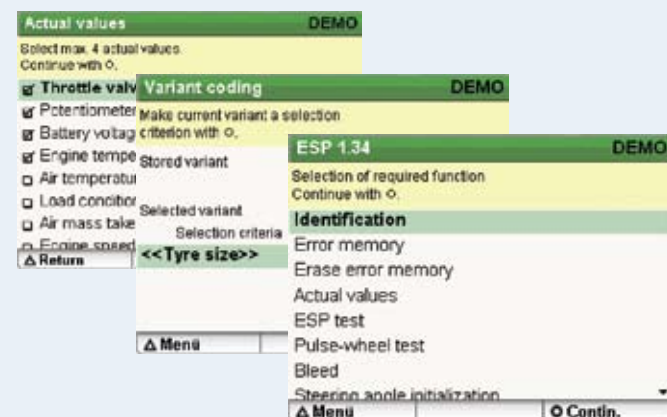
Actual values DEMO
Select max. 4 actual values.
Continue with ○.
☑ Throttle valv
☑ Potentiometer
☑ Battery voltag
☑ Engine tempe
☐ Air temperatu
☐ Load conditic
☐ Air mass take
☐ Engine speed
△ Return

Variant coding DEMO
Make current variant a selection criterion with ○.
Stored variant
Selected variant
Selection criteria
<<Tyre size>>
△ Menü

ESP 1.34 DEMO
Selection of required function
Continue with ○.
Identification
Error memory
Erase error memory
Actual values
ESP test
Pulse-wheel test
Bleed
Steering angle initialization
△ Menü
○ Contin.